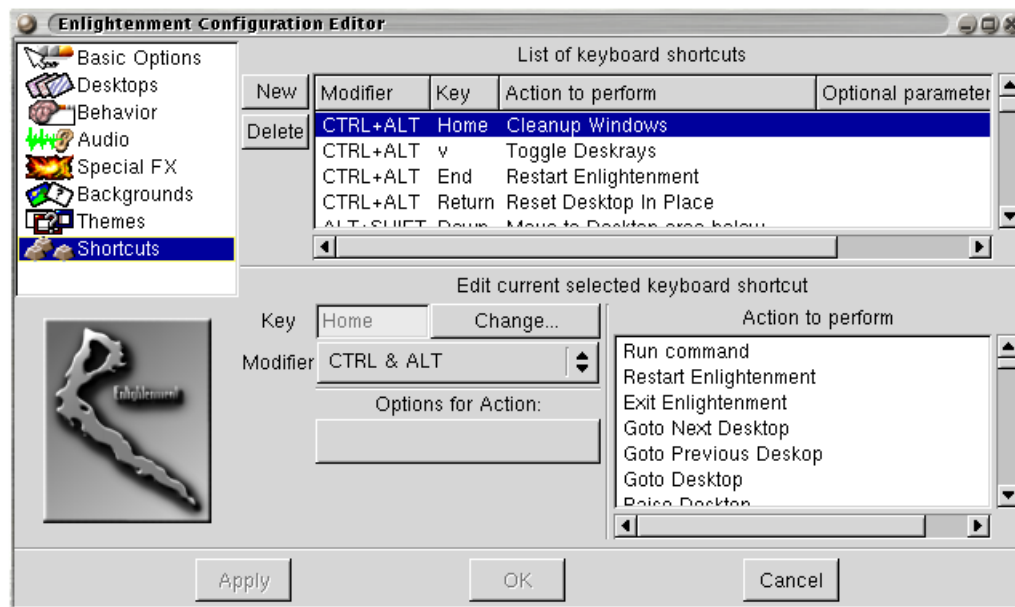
Enlightenment Configuration Editor

Basic Options
Desktops
Behavior
Audio
Special FX
Backgrounds
Themes
Shortcuts

List of keyboard shortcuts

New
Delete

| Modifier | Key | Action to perform | Optional parameter |
|---|---|---|---|
| CTRL+ALT | Home | Cleanup Windows | |
| CTRL+ALT | v | Toggle Deskrays | |
| CTRL+ALT | End | Restart Enlightenment | |
| CTRL+ALT | Return | Reset Desktop In Place | |
| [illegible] | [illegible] | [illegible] | |

Edit current selected keyboard shortcut

Enlightenment

Key Home Change...
Modifier CTRL & ALT
Options for Action:

Action to perform
Run command
Restart Enlightenment
Exit Enlightenment
Goto Next Desktop
Goto Previous Deskop
Goto Desktop
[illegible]

Apply
OK
Cancel